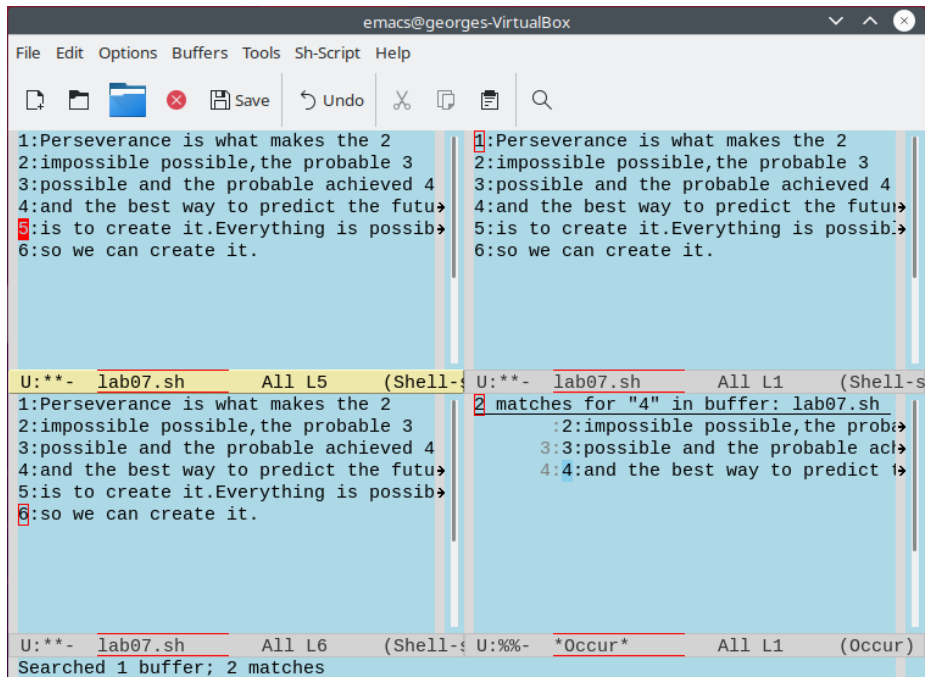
emacs@georges-VirtualBox

File Edit Options Buffers Tools Sh-Script Help

Save Undo

1:Perseverance is what makes the 2
2:impossible possible,the probable 3
3:possible and the probable achieved 4
4:and the best way to predict the futu
5:is to create it.Everything is possib
6:so we can create it.

U:**- lab07.sh All L5 (Shell-s

1:Perseverance is what makes the 2
2:impossible possible,the probable 3
3:possible and the probable achieved 4
4:and the best way to predict the futu
5:is to create it.Everything is possib
6:so we can create it.

U:**- lab07.sh All L6 (Shell-s

1:Perseverance is what makes the 2
2:impossible possible,the probable 3
3:possible and the probable achieved 4
4:and the best way to predict the futu
5:is to create it.Everything is possib
6:so we can create it.

U:**- lab07.sh All L1 (Shell-s

2 matches for "4" in buffer: lab07.sh
:2:impossible possible,the proba
3:3:possible and the probable ach
4:4:and the best way to predict t

U:%%- *Occur* All L1 (Occur)

Searched 1 buffer; 2 matches